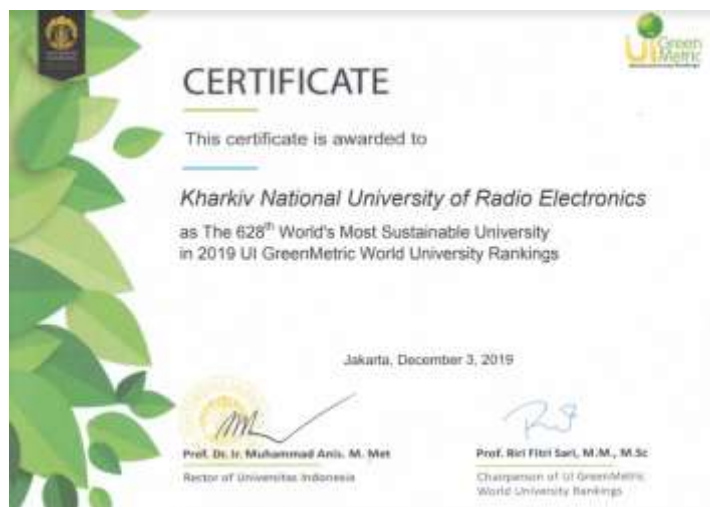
UI GreenMetric

CERTIFICATE

This certificate is awarded to

Kharkiv National University of Radio Electronics

as The 628$^{th}$ World's Most Sustainable University in 2019 UI GreenMetric World University Rankings

Jakarta, December 3, 2019

Prof. Dr. Ir. Muhammad Anis, M. Met
Rector of Universitas Indonesia

Prof. Riri Fitri Sari, M.M., M.Sc
Chairperson of UI GreenMetric World University Rankings